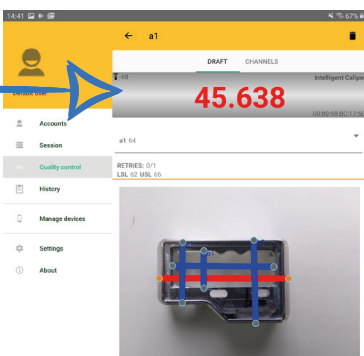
14:41 67%

Default user

Accounts

Session

Quality control

History

Manage devices

Settings

About

a1

DRAFT

CHANNELS

Intelligent Caliper

45.638

D0:B0:98:BC:17:56

a1 64

RETRIES: 0/1

LSL 62 USL 66